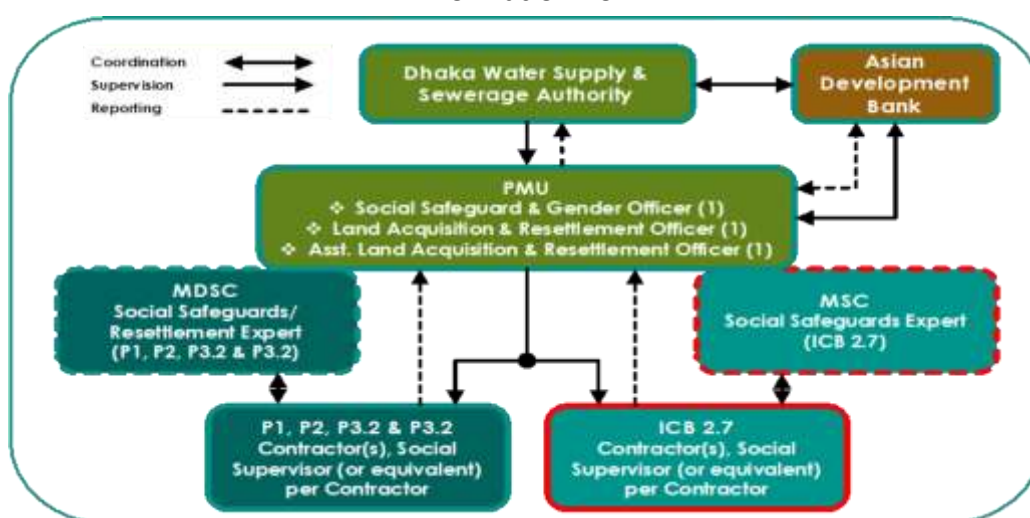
Coordination
Supervision
Reporting

Dhaka Water Supply & Sewerage Authority

Asian Development Bank

PMU
❖ Social Safeguard & Gender Officer (1)
❖ Land Acquisition & Resettlement Officer (1)
❖ Asst. Land Acquisition & Resettlement Officer (1)

MDSC
Social Safeguards/ Resettlement Expert (P1, P2, P3.2 & P3.2)

MSC
Social Safeguards Expert (ICB 2.7)

P1, P2, P3.2 & P3.2 Contractor(s), Social Supervisor (or equivalent) per Contractor

ICB 2.7 Contractor(s), Social Supervisor (or equivalent) per Contractor